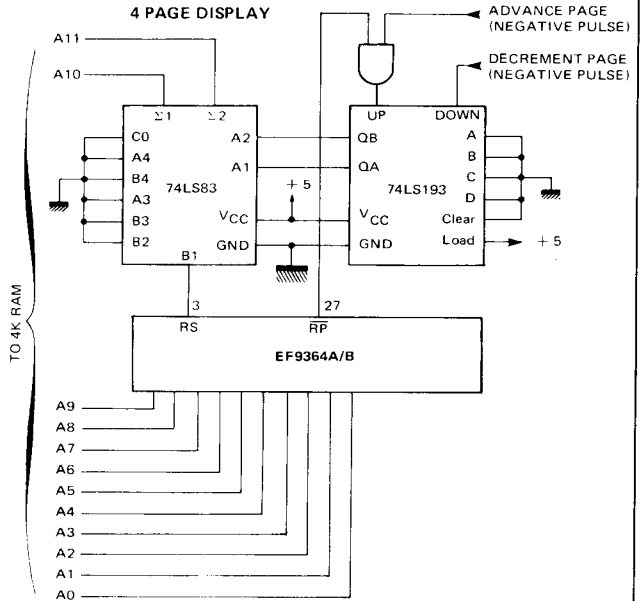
4 PAGE DISPLAY

ADVANCE PAGE (NEGATIVE PULSE)

DECREMENT PAGE (NEGATIVE PULSE)

A11

A10

$\Sigma 1$ $\Sigma 2$

C0
A4
B4
A3
B3
B2

74LS83

A2
A1

$V_{CC}$
GND

B1

+ 5

UP DOWN

QB
QA

74LS193

$V_{CC}$
GND

A
B
C
D
Clear
Load

+ 5

TO 4K RAM

3 27

RS $\overline{RP}$

EF9364A/B

A9
A8
A7
A6
A5
A4
A3
A2
A1
A0